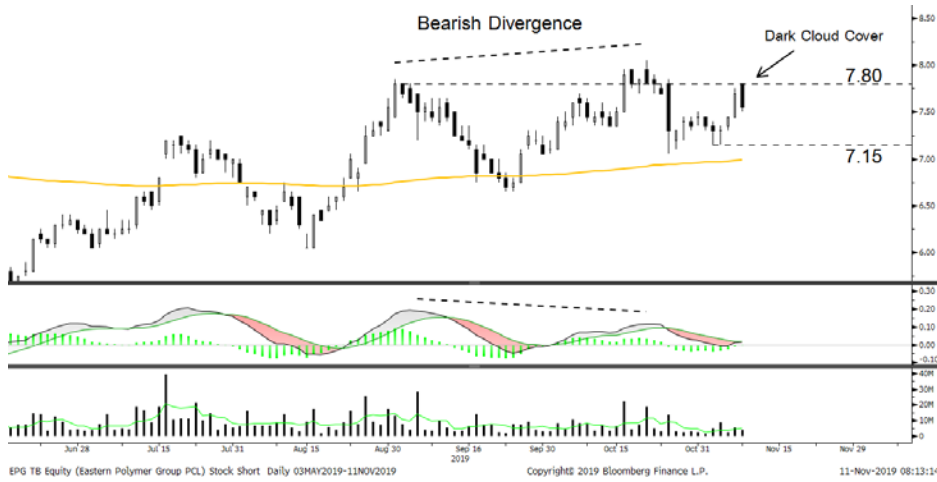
Bearish Divergence

Dark Cloud Cover

7.80

7.15

8.50
8.00
7.50
7.00
6.50
6.00

0.30
0.20
0.10
0.00
-0.10

40M
30M
20M
10M
0M

Jun 28
Jul 15
Jul 31
Aug 15
Aug 30
Sep 16
2019
Sep 30
Oct 15
Oct 31
Nov 15
Nov 29

EPG TB Equity (Eastern Polymer Group PCL) Stock Short Daily 03MAY2019-11NOV2019
Copyright© 2019 Bloomberg Finance L.P.
11-Nov-2019 08:13:14